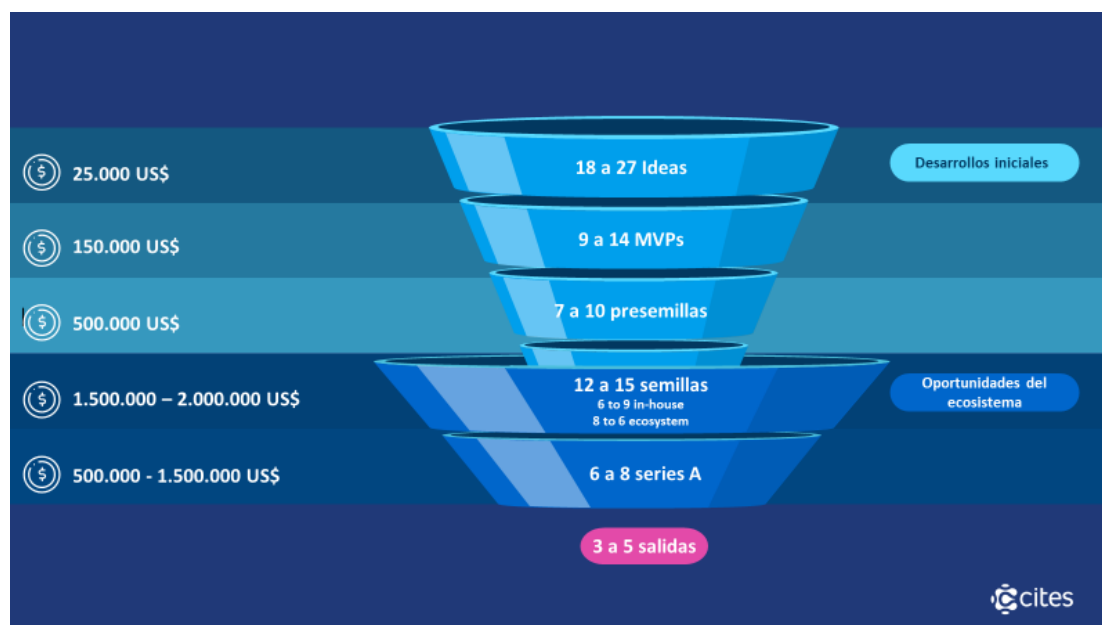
25.000 US$

18 a 27 Ideas

Desarrollos iniciales

150.000 US$

9 a 14 MVPs

500.000 US$

7 a 10 presemillas

1.500.000 – 2.000.000 US$

12 a 15 semillas
6 to 9 in-house
8 to 6 ecosystem

Oportunidades del ecosistema

500.000 - 1.500.000 US$

6 a 8 series A

3 a 5 salidas

cites